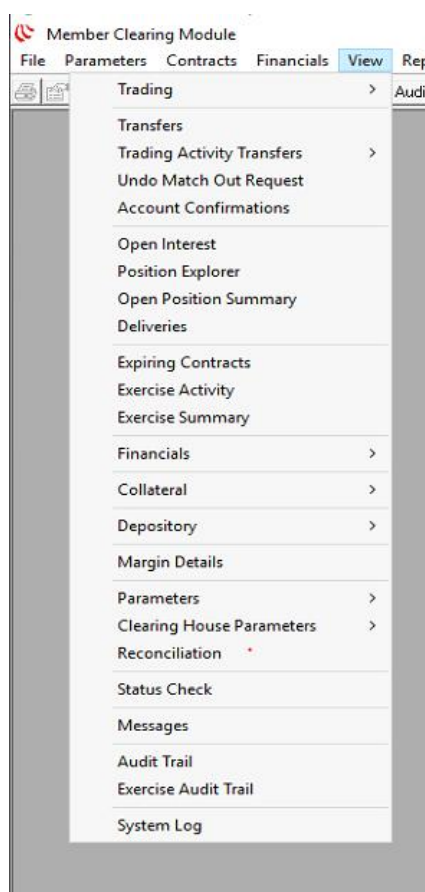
Member Clearing Module
File Parameters Contracts Financials View Rep
Audi

Trading >

Transfers
Trading Activity Transfers >
Undo Match Out Request
Account Confirmations

Open Interest
Position Explorer
Open Position Summary
Deliveries

Expiring Contracts
Exercise Activity
Exercise Summary

Financials >

Collateral >

Depository >

Margin Details

Parameters >
Clearing House Parameters >
Reconciliation

Status Check

Messages

Audit Trail
Exercise Audit Trail

System Log